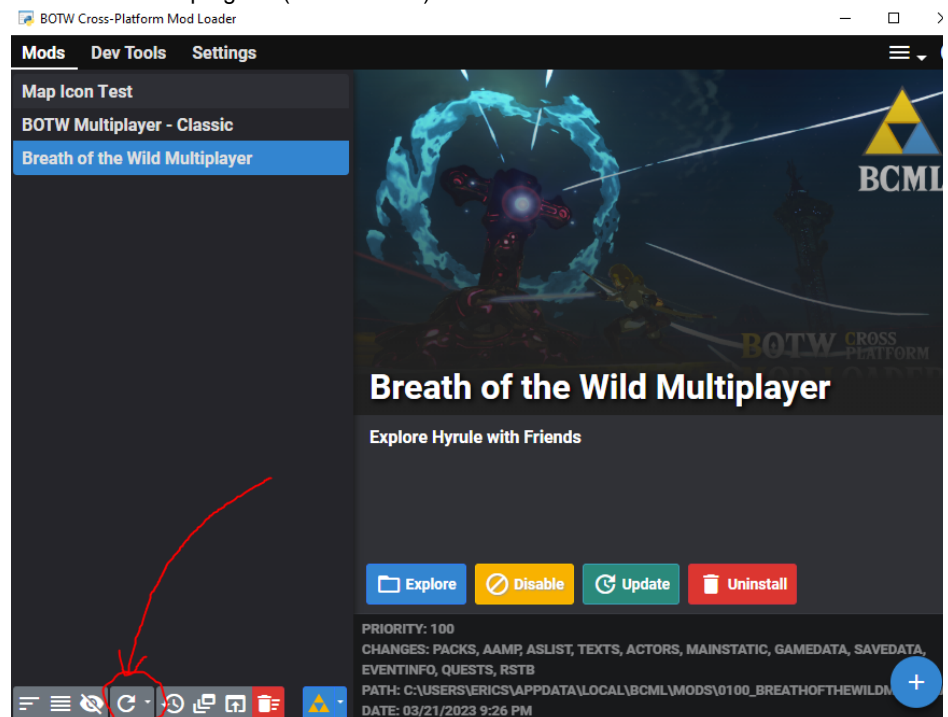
BOTW Cross-Platform Mod Loader

Mods Dev Tools Settings

Map Icon Test
BOTW Multiplayer - Classic
Breath of the Wild Multiplayer

BCML

BOTW CROSS PLATFORM

Breath of the Wild Multiplayer

Explore Hyrule with Friends

Explore Disable Update Uninstall

PRIORITY: 100
CHANGES: PACKS, AAMP, ASLIST, TEXTS, ACTORS, MAINSTATIC, GAMEDATA, SAVEDATA, EVENTINFO, QUESTS, RSTB
PATH: C:\USERS\ERICS\APPDATA\LOCAL\BCML\MODS\0100_BREATHOFTHEWILDM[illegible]
DATE: 03/21/2023 9:26 PM